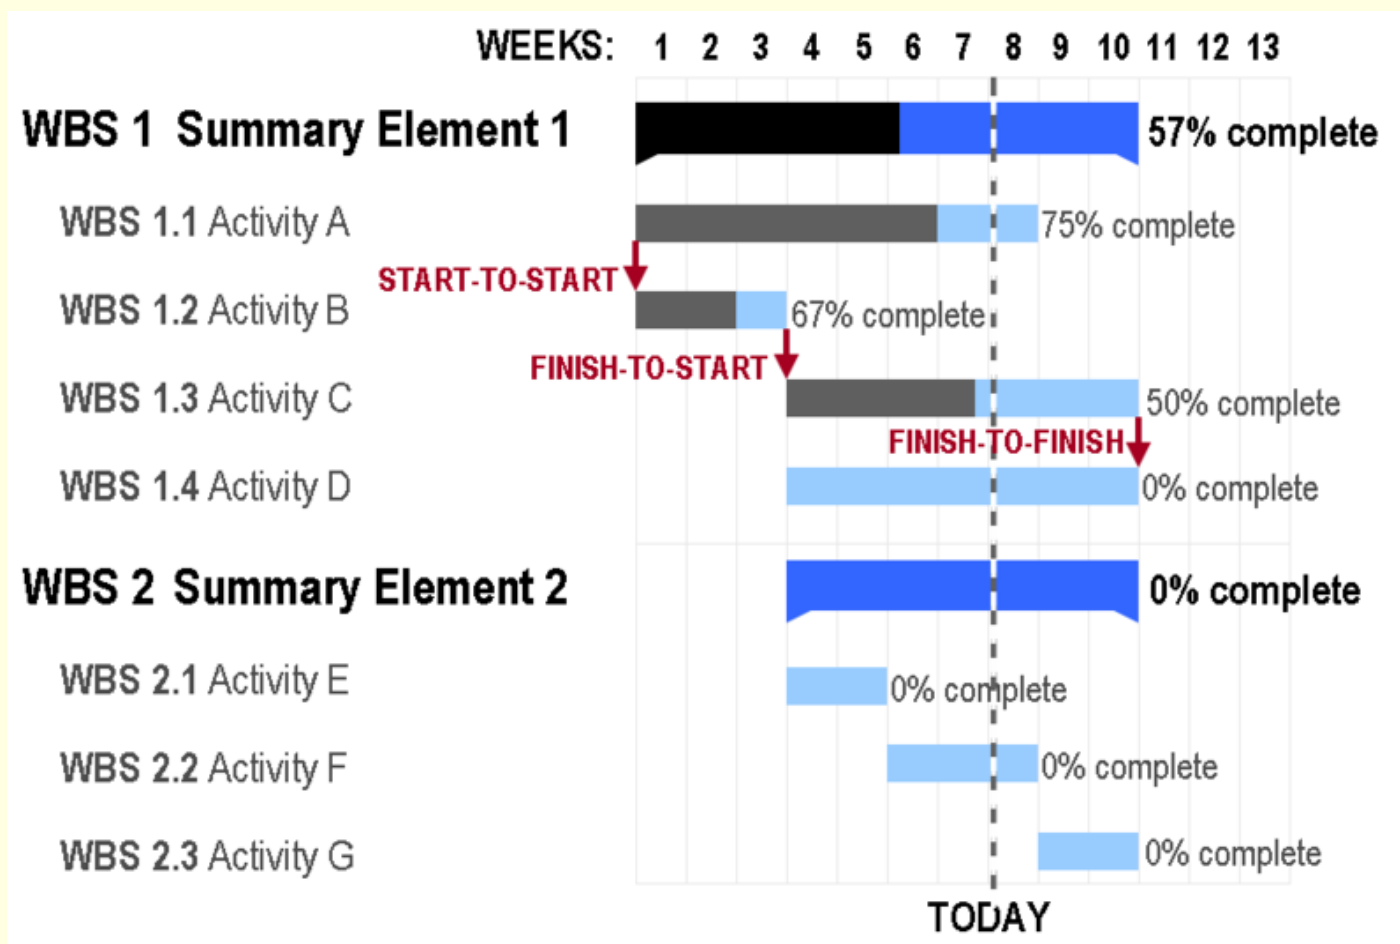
WEEKS: 1 2 3 4 5 6 7 8 9 10 11 12 13

WBS 1 Summary Element 1 57% complete

WBS 1.1 Activity A 75% complete

START-TO-START

WBS 1.2 Activity B 67% complete

FINISH-TO-START

WBS 1.3 Activity C 50% complete

FINISH-TO-FINISH

WBS 1.4 Activity D 0% complete

WBS 2 Summary Element 2 0% complete

WBS 2.1 Activity E 0% complete

WBS 2.2 Activity F 0% complete

WBS 2.3 Activity G 0% complete

TODAY